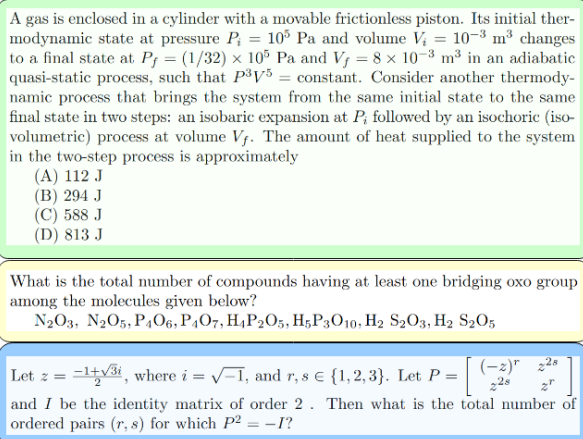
A gas is enclosed in a cylinder with a movable frictionless piston. Its initial thermodynamic state at pressure $P_i = 10^5$ Pa and volume $V_i = 10^{-3}$ m$^3$ changes to a final state at $P_f = (1/32) \times 10^5$ Pa and $V_f = 8 \times 10^{-3}$ m$^3$ in an adiabatic quasi-static process, such that $P^3V^5 =$ constant. Consider another thermodynamic process that brings the system from the same initial state to the same final state in two steps: an isobaric expansion at $P_i$ followed by an isochoric (isovolumetric) process at volume $V_f$. The amount of heat supplied to the system in the two-step process is approximately
(A) 112 J
(B) 294 J
(C) 588 J
(D) 813 J

What is the total number of compounds having at least one bridging oxo group among the molecules given below?
$N_2O_3$, $N_2O_5$, $P_4O_6$, $P_4O_7$, $H_4P_2O_5$, $H_5P_3O_{10}$, $H_2S_2O_3$, $H_2S_2O_5$

Let $z = \frac{-1+\sqrt{3}i}{2}$, where $i = \sqrt{-1}$, and $r, s \in \{1, 2, 3\}$. Let $P = \begin{bmatrix} (-z)^r & z^{2s} \\ z^{2s} & z^r \end{bmatrix}$ and $I$ be the identity matrix of order 2 . Then what is the total number of ordered pairs $(r, s)$ for which $P^2 = -I$?